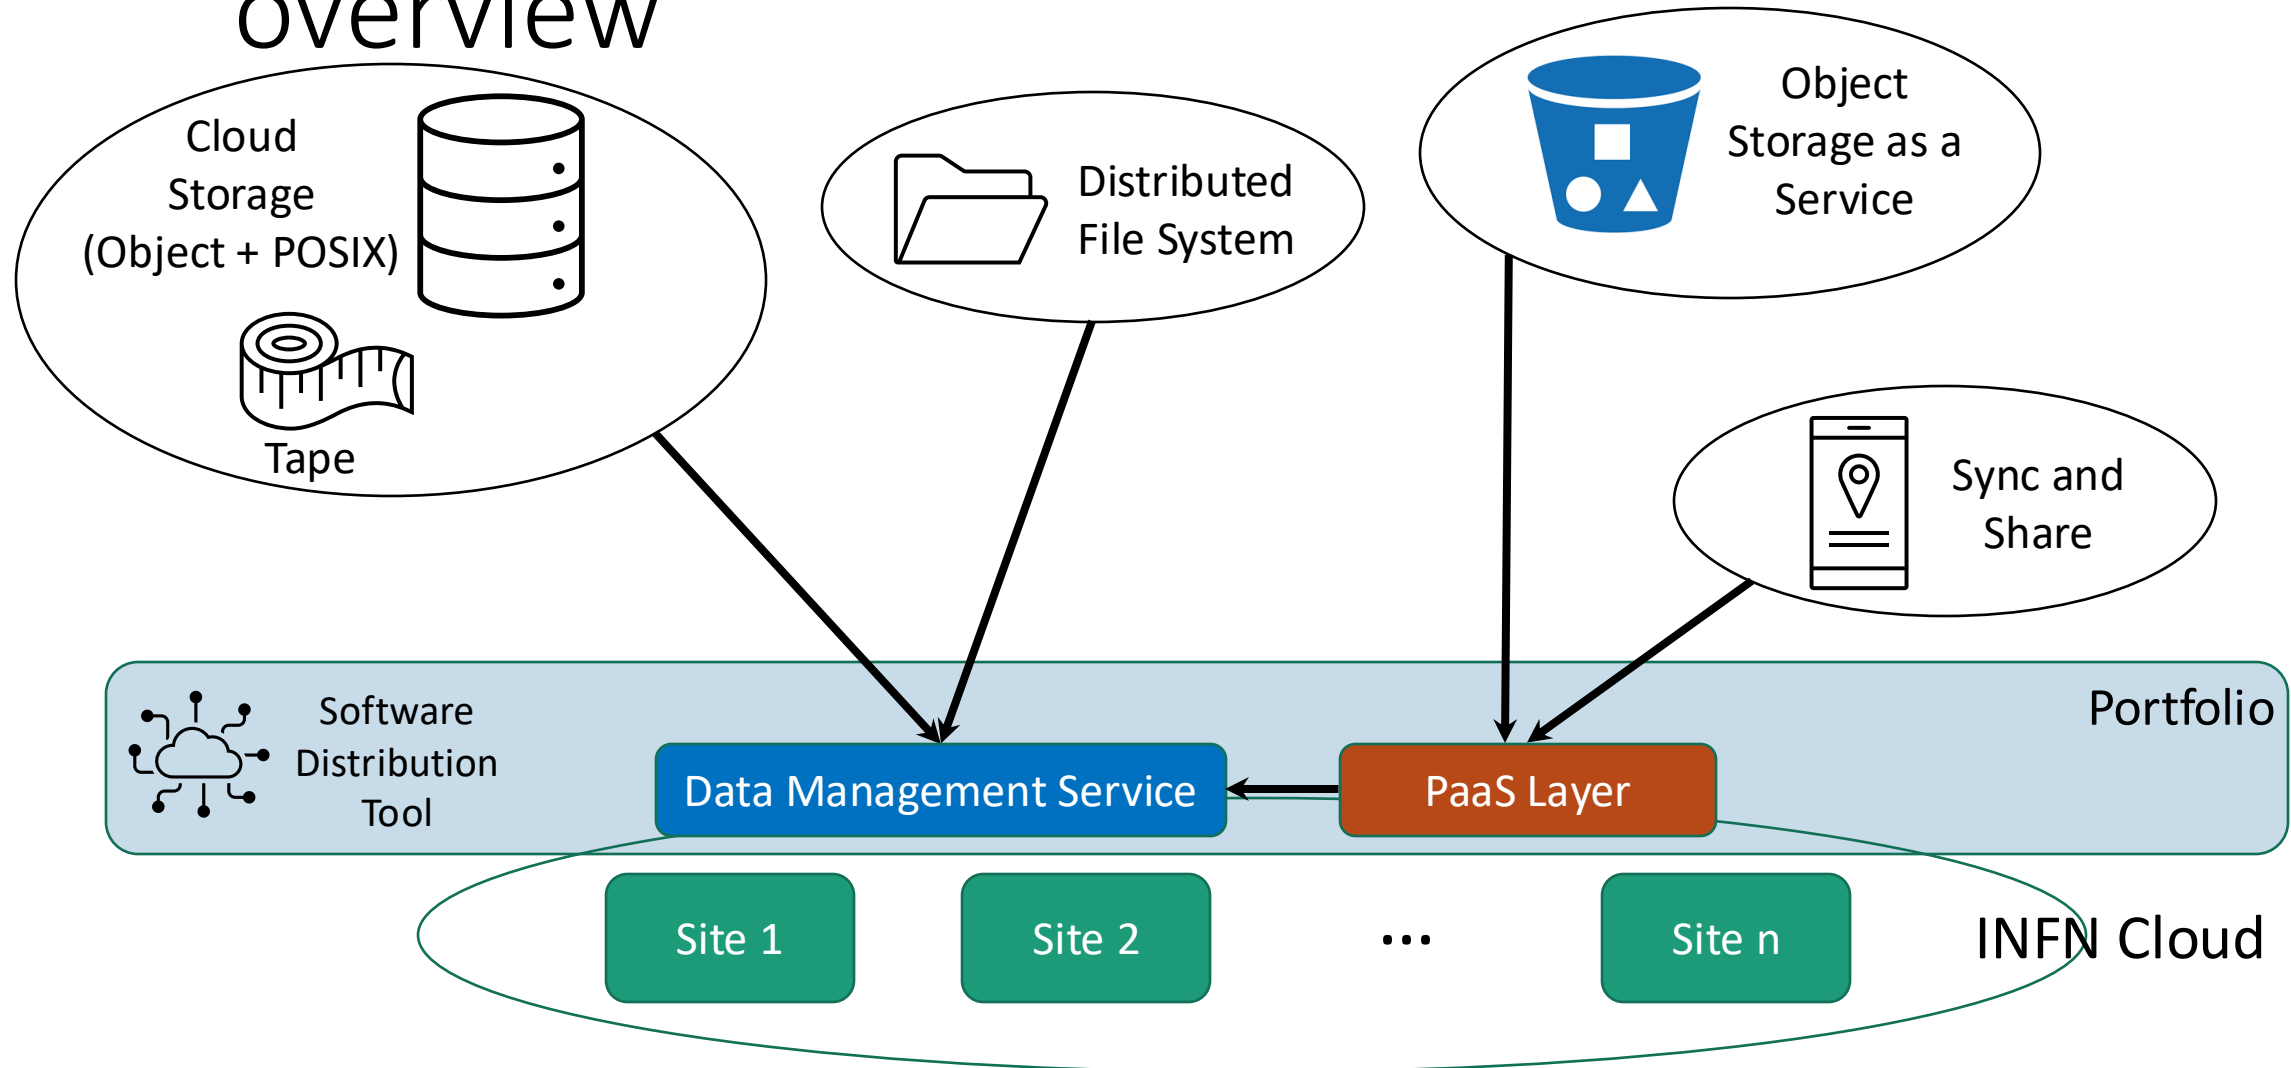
overview

Cloud Storage (Object + POSIX)

Tape

Distributed File System

Object Storage as a Service

Sync and Share

Software Distribution Tool

Portfolio

Data Management Service

PaaS Layer

Site 1

Site 2

...

Site n

INFN Cloud